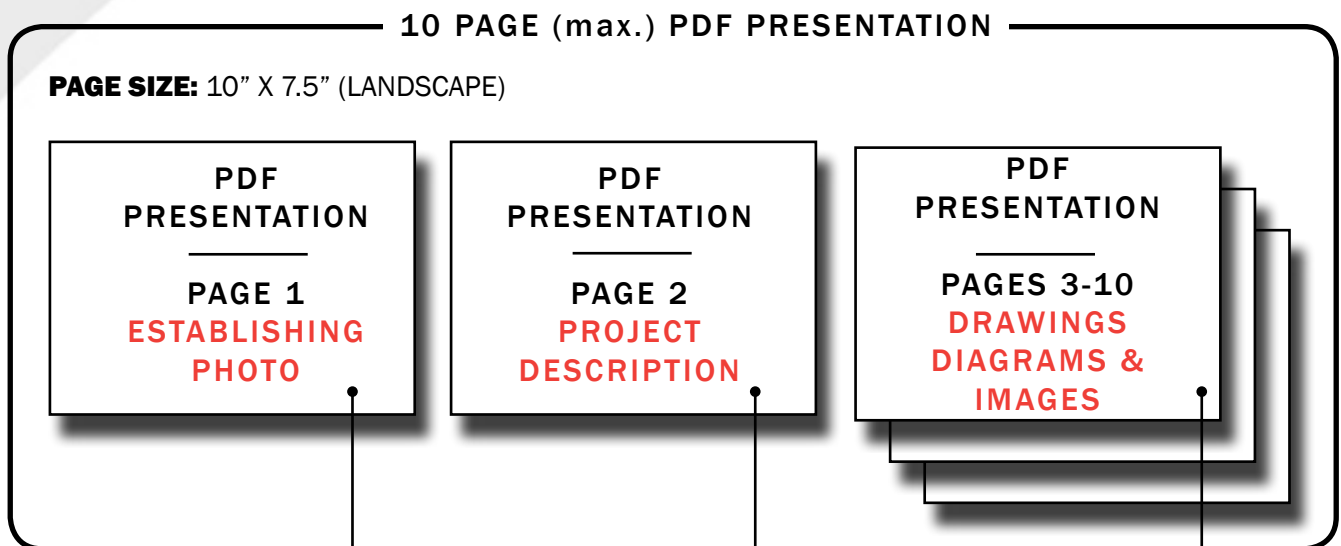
10 PAGE (max.) PDF PRESENTATION

PAGE SIZE: 10” X 7.5” (LANDSCAPE)

PDF PRESENTATION

PAGE 1
ESTABLISHING PHOTO

PDF PRESENTATION

PAGE 2
PROJECT DESCRIPTION

PDF PRESENTATION

PAGES 3-10
DRAWINGS DIAGRAMS & IMAGES